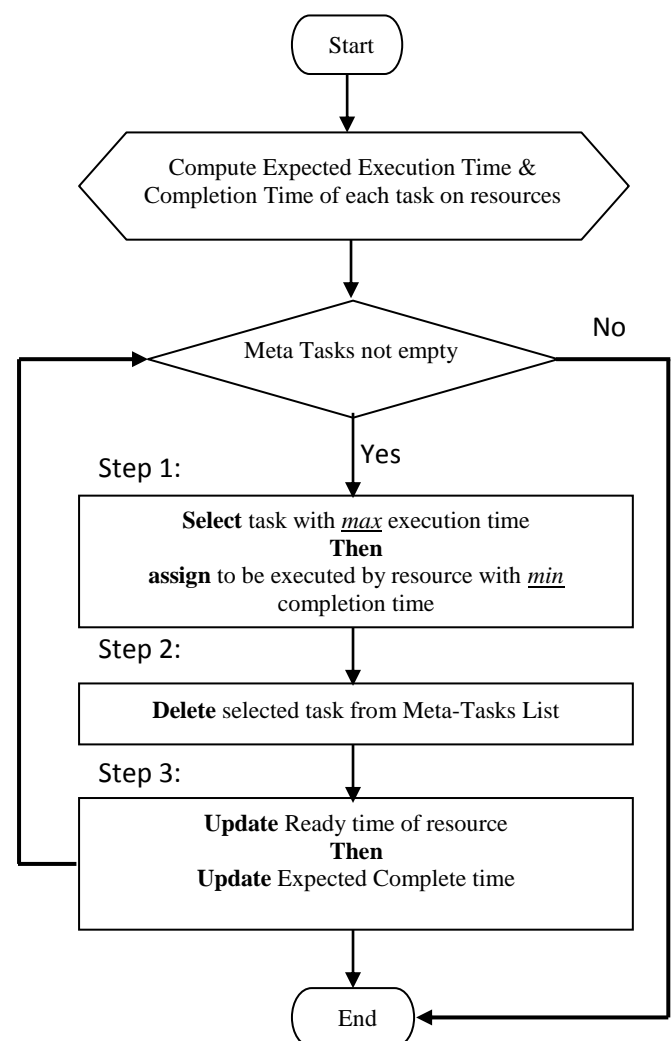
Start

Compute Expected Execution Time & Completion Time of each task on resources

Meta Tasks not empty

No

Yes

Step 1:

Select task with max execution time
Then
assign to be executed by resource with min completion time

Step 2:

Delete selected task from Meta-Tasks List

Step 3:

Update Ready time of resource
Then
Update Expected Complete time

End